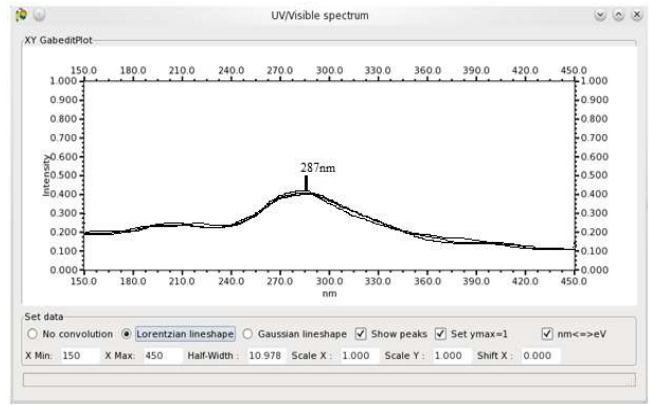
UV/Visible spectrum

XY GabeditPlot

150.0 180.0 210.0 240.0 270.0 300.0 330.0 360.0 390.0 420.0 450.0

1.000 0.900 0.800 0.700 0.600 0.500 0.400 0.300 0.200 0.100 0.000

1.000 0.900 0.800 0.700 0.600 0.500 0.400 0.300 0.200 0.100 0.000

Intensity

287nm

150.0 180.0 210.0 240.0 270.0 300.0 330.0 360.0 390.0 420.0 450.0

nm

Set data

No convolution Lorentzian lineshape Gaussian lineshape Show peaks Set ymax=1 nm<=>eV

X Min: 150 X Max: 450 Half-Width : 10.978 Scale X : 1.000 Scale Y : 1.000 Shift X : 0.000